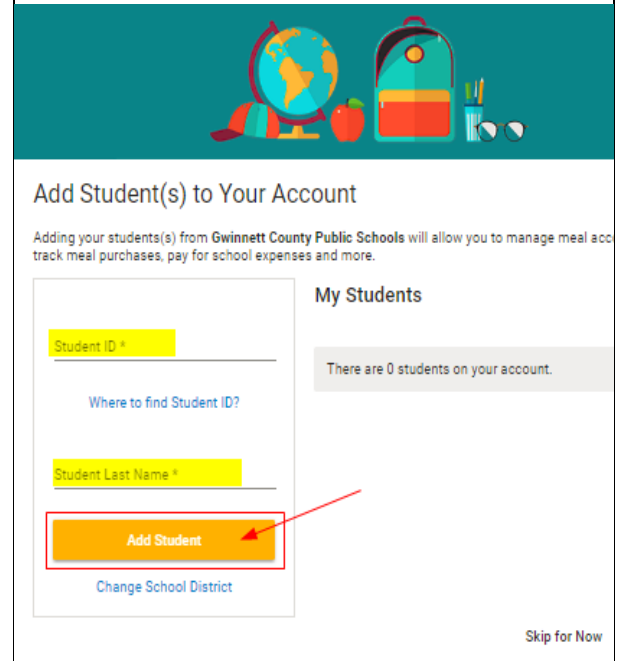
Add Student(s) to Your Account

Adding your students(s) from **Gwinnett County Public Schools** will allow you to manage meal acc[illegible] track meal purchases, pay for school expenses and more.

Student ID *

Where to find Student ID?

Student Last Name *

Add Student

Change School District

My Students

There are 0 students on your account.

Skip for Now